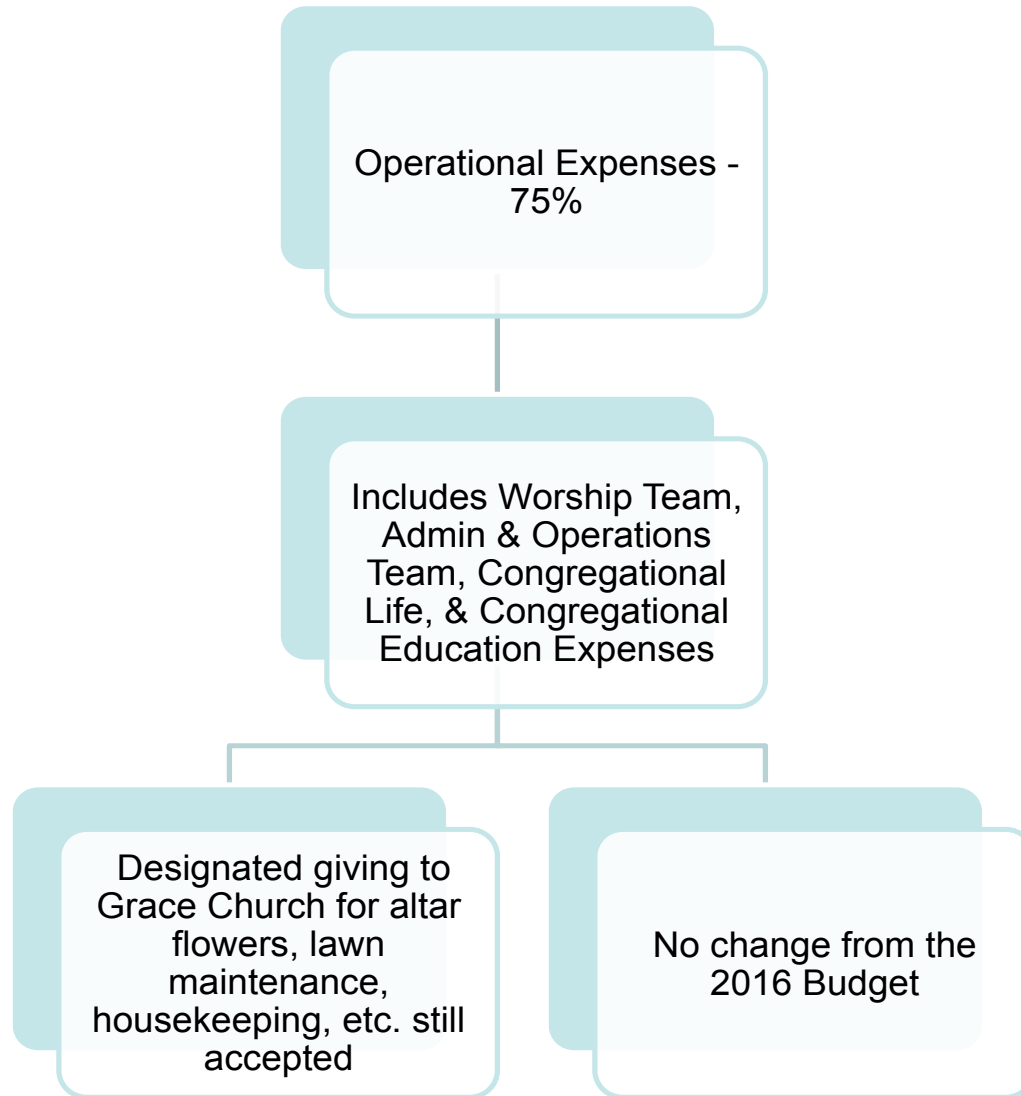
Operational Expenses - 75%

Includes Worship Team, Admin & Operations Team, Congregational Life, & Congregational Education Expenses

Designated giving to Grace Church for altar flowers, lawn maintenance, housekeeping, etc. still accepted

No change from the 2016 Budget